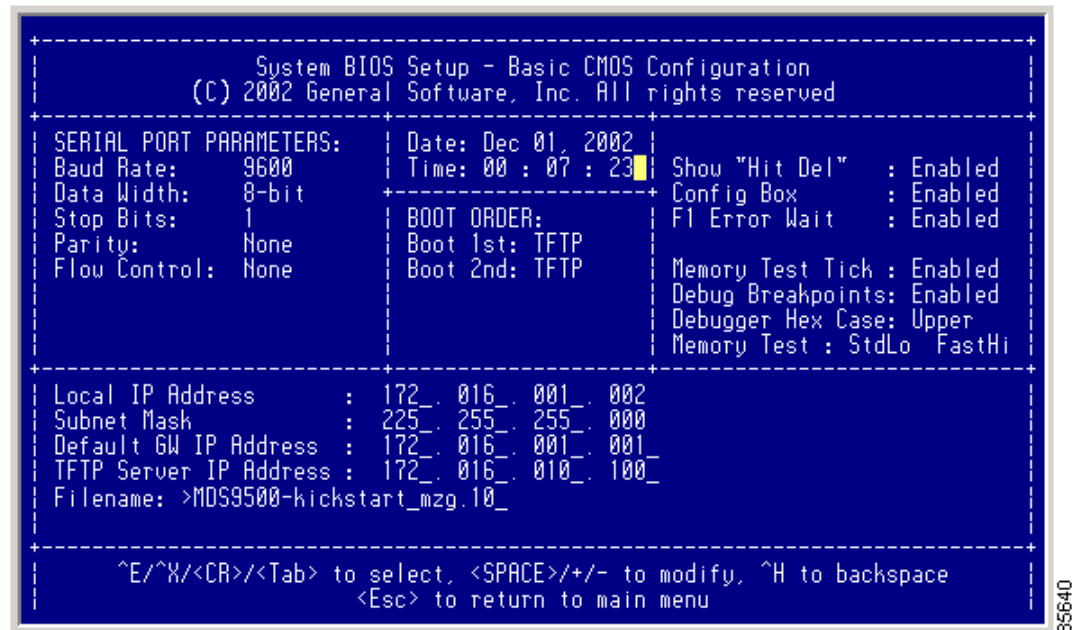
System BIOS Setup - Basic CMOS Configuration
(C) 2002 General Software, Inc. All rights reserved

SERIAL PORT PARAMETERS:
Baud Rate: 9600
Data Width: 8-bit
Stop Bits: 1
Parity: None
Flow Control: None

Date: Dec 01, 2002
Time: 00 : 07 : 23

BOOT ORDER:
Boot 1st: TFTP
Boot 2nd: TFTP

Show "Hit Del" : Enabled
Config Box : Enabled
F1 Error Wait : Enabled

Memory Test Tick : Enabled
Debug Breakpoints: Enabled
Debugger Hex Case: Upper
Memory Test : StdLo FastHi

Local IP Address : 172_. 016_. 001_. 002
Subnet Mask : 225_. 255_. 255_. 000
Default GW IP Address : 172_. 016_. 001_. 001_
TFTP Server IP Address : 172_. 016_. 010_. 100_
Filename: >MDS9500-kickstart_mzg.10_

^E/^X/<CR>/<Tab> to select, <SPACE>/+/- to modify, ^H to backspace
<Esc> to return to main menu

85640